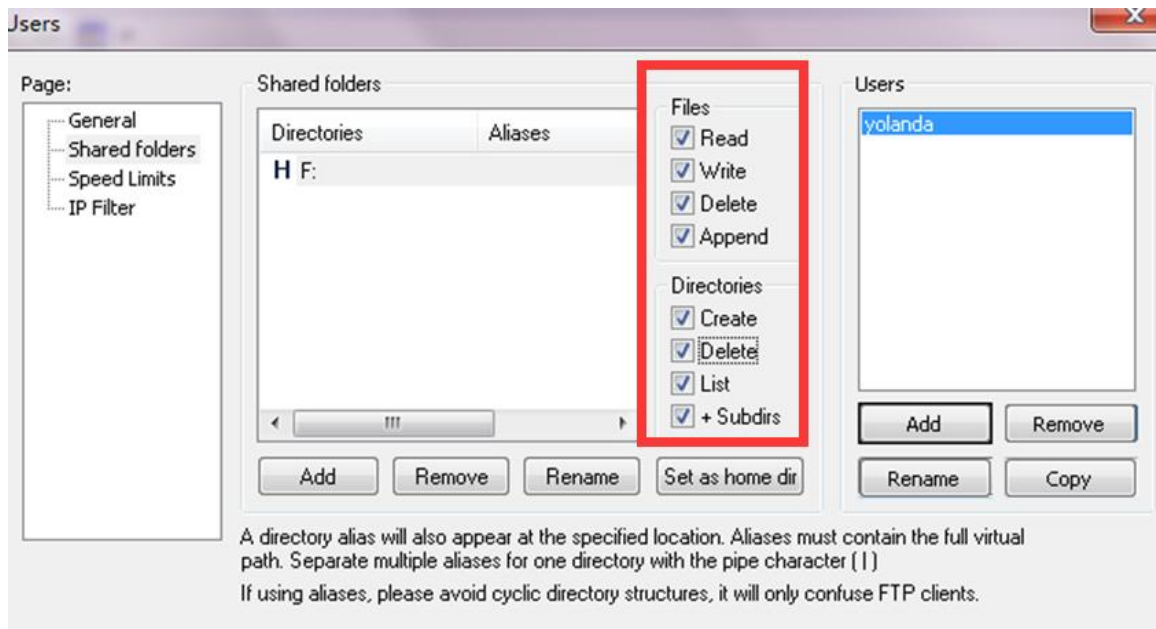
Jsers

Page:
General
Shared folders
Speed Limits
IP Filter

Shared folders

| Directories | Aliases |
|---|---|
| H F: | |

Files
Read
Write
Delete
Append

Directories
Create
Delete
List
+ Subdirs

Add Remove Rename Set as home dir

Users
yolanda

Add Remove
Rename Copy

A directory alias will also appear at the specified location. Aliases must contain the full virtual path. Separate multiple aliases for one directory with the pipe character ( | )

If using aliases, please avoid cyclic directory structures, it will only confuse FTP clients.